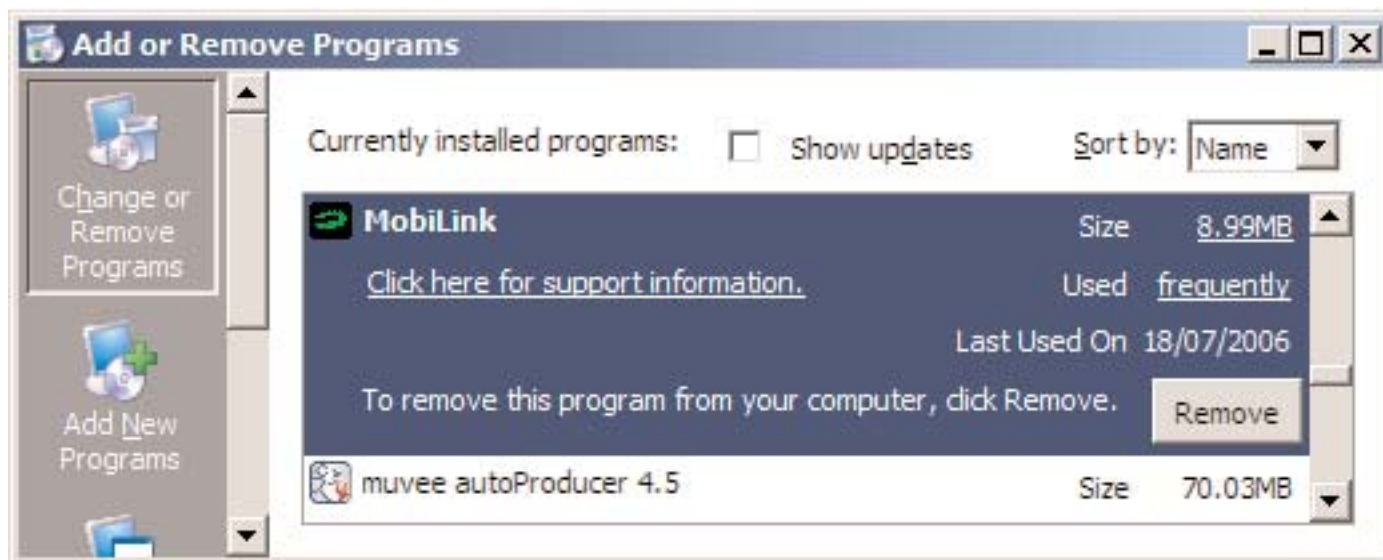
Add or Remove Programs

Change or Remove Programs

Add New Programs

Currently installed programs: Show updates Sort by: Name

MobiLink
Size 8.99MB
Click here for support information.
Used frequently
Last Used On 18/07/2006
To remove this program from your computer, click Remove.
Remove

muvee autoProducer 4.5
Size 70.03MB